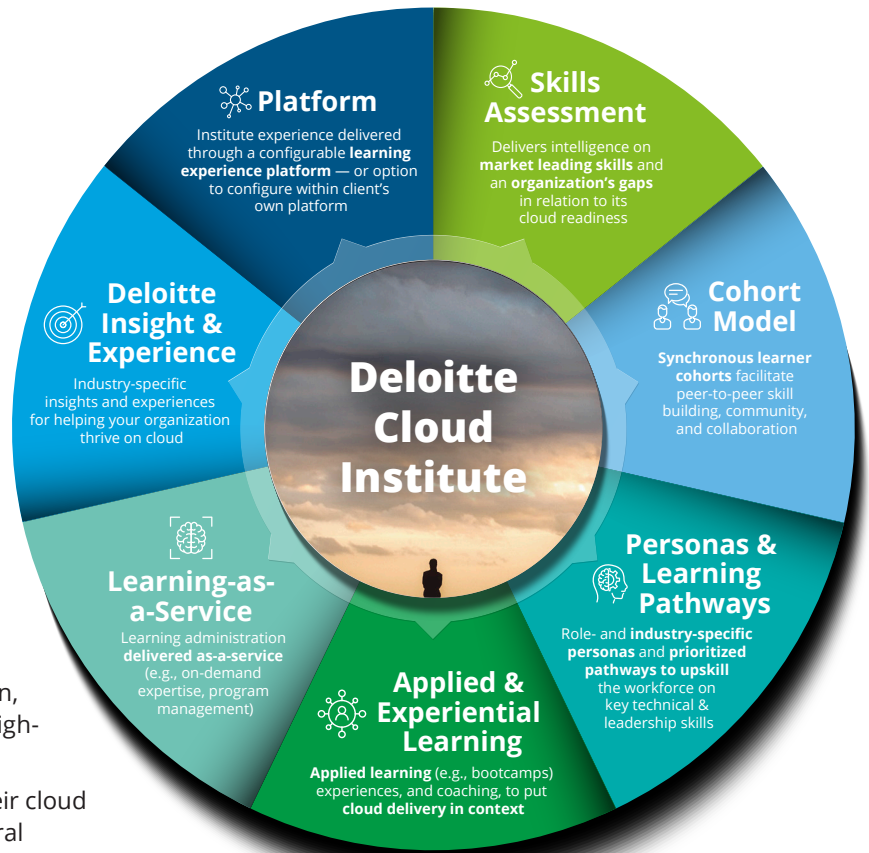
Platform

Institute experience delivered through a configurable learning experience platform — or option to configure within client's own platform

Skills Assessment

Delivers intelligence on market leading skills and an organization's gaps in relation to its cloud readiness

Cohort Model

Synchronous learner cohorts facilitate peer-to-peer skill building, community, and collaboration

Personas & Learning Pathways

Role- and industry-specific personas and prioritized pathways to upskill the workforce on key technical & leadership skills

Applied & Experiential Learning

Applied learning (e.g., bootcamps) experiences, and coaching, to put cloud delivery in context

Learning-as-a-Service

Learning administration delivered as-a-service (e.g., on-demand expertise, program management)

Deloitte Insight & Experience

Industry-specific insights and experiences for helping your organization thrive on cloud

Deloitte Cloud Institute

n,
igh-

eir cloud
ral